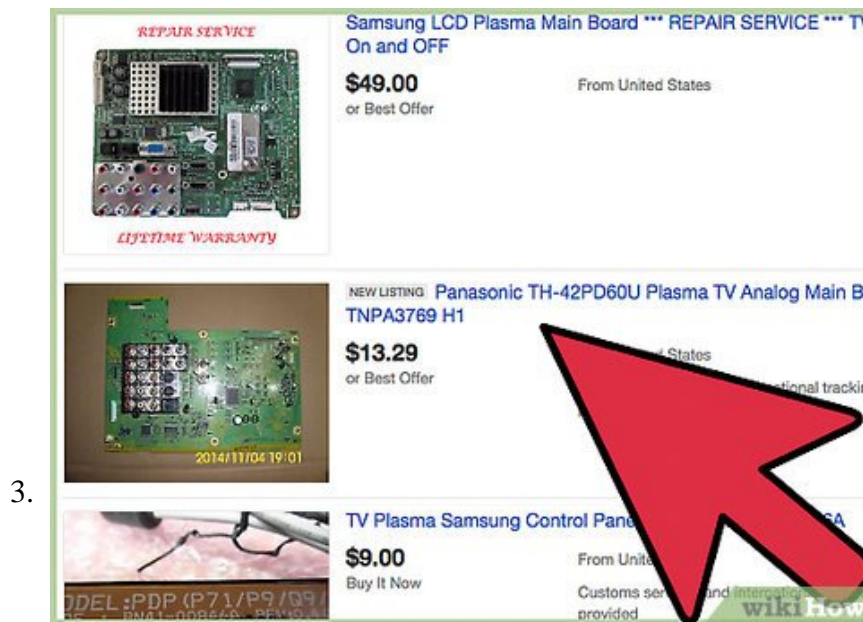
3.

REPAIR SERVICE

LIFETIME WARRANTY

Samsung LCD Plasma Main Board *** REPAIR SERVICE *** T On and OFF

$49.00
or Best Offer

From United States

NEW LISTING Panasonic TH-42PD60U Plasma TV Analog Main B TNPA3769 H1

2014/11/04 19:01

$13.29
or Best Offer

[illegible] States

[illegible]tional trackin

TV Plasma Samsung Control Pan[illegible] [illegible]A

DEL:PDP(P71/P9/Q9/

$9.00
Buy It Now

From Unit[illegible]

Customs se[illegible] and internatio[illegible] provided

wikiHow